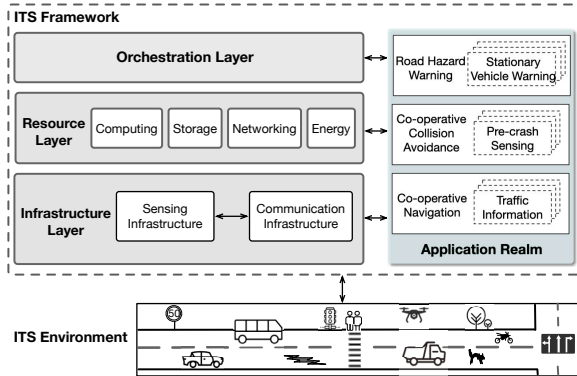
ITS Framework

Orchestration Layer

Resource Layer

Computing

Storage

Networking

Energy

Infrastructure Layer

Sensing Infrastructure

Communication Infrastructure

Road Hazard Warning

Stationary Vehicle Warning

Co-operative Collision Avoidance

Pre-crash Sensing

Co-operative Navigation

Traffic Information

Application Realm

ITS Environment

50